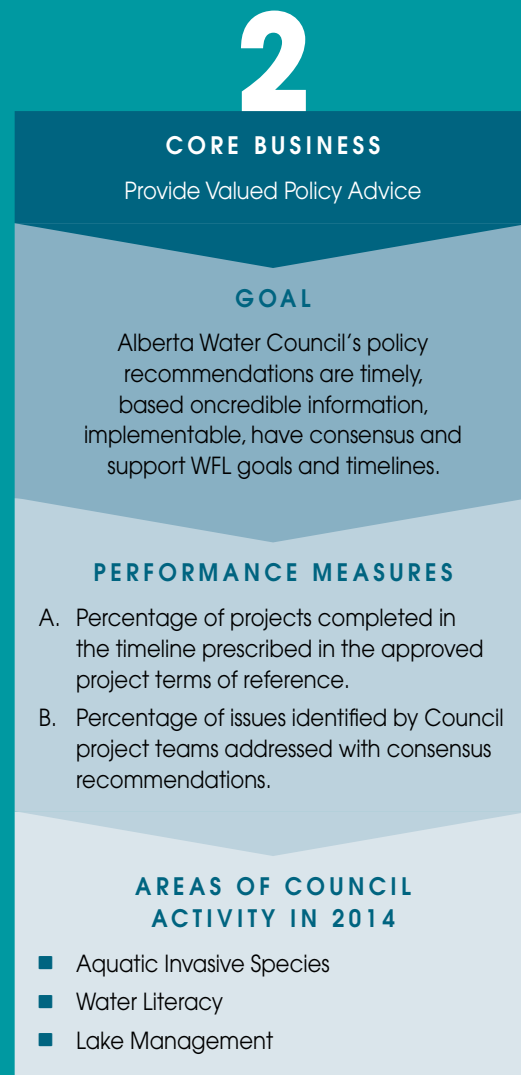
2

CORE BUSINESS

Provide Valued Policy Advice

GOAL

Alberta Water Council's policy recommendations are timely, based oncredible information, implementable, have consensus and support WFL goals and timelines.

PERFORMANCE MEASURES

A. Percentage of projects completed in the timeline prescribed in the approved project terms of reference.

B. Percentage of issues identified by Council project teams addressed with consensus recommendations.

AREAS OF COUNCIL ACTIVITY IN 2014

- Aquatic Invasive Species
- Water Literacy
- Lake Management